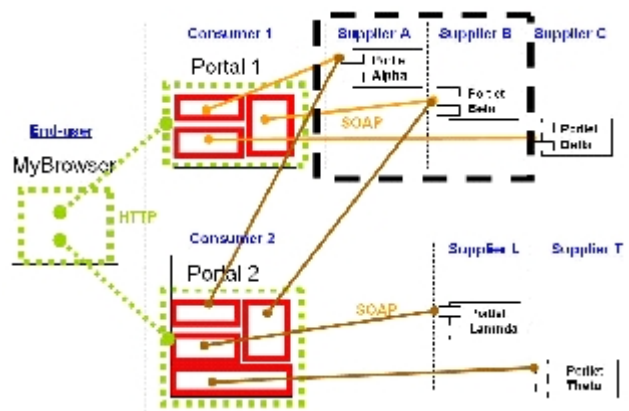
Consumer 1

Supplier A

Supplier B

Supplier C

Portal 1

Portlet Alpha

Portlet Beta

SOAP

Portlet Delta

End-user

MyBrowser

HTTP

Consumer 2

Supplier L

Supplier T

Portal 2

SOAP

Portlet Lambda

Portlet Theta